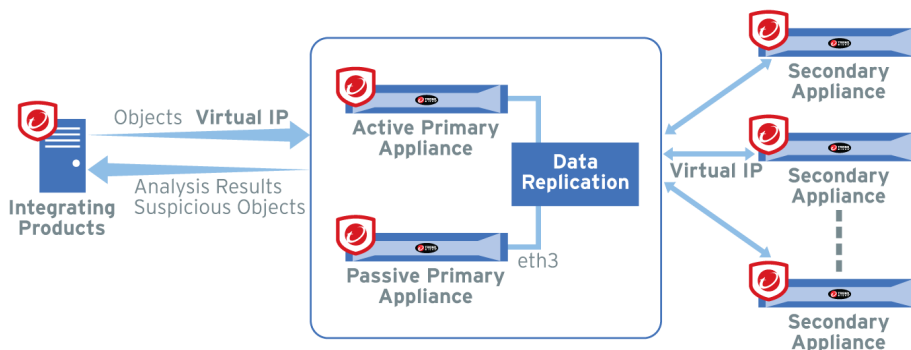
Objects Virtual IP

Analysis Results
Suspicious Objects

Integrating Products

Active Primary Appliance

Data Replication

eth3

Passive Primary Appliance

Virtual IP

Secondary Appliance

Secondary Appliance

Secondary Appliance